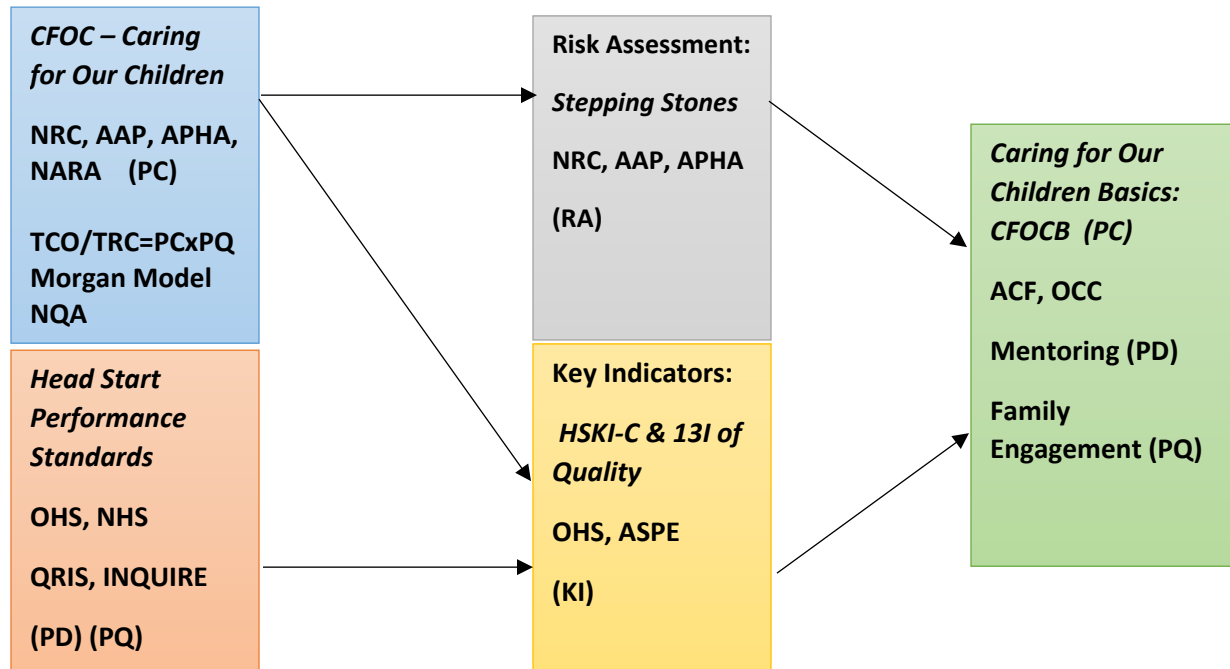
CFOC – Caring for Our Children

NRC, AAP, APHA, NARA (PC)

TCO/TRC=PCxPQ
Morgan Model
NQA

Head Start Performance Standards

OHS, NHS

QRIS, INQUIRE

(PD) (PQ)

Risk Assessment:

Stepping Stones

NRC, AAP, APHA

(RA)

Key Indicators:

HSKI-C & 13I of Quality

OHS, ASPE

(KI)

Caring for Our Children Basics: CFOCB (PC)

ACF, OCC

Mentoring (PD)

Family Engagement (PQ)